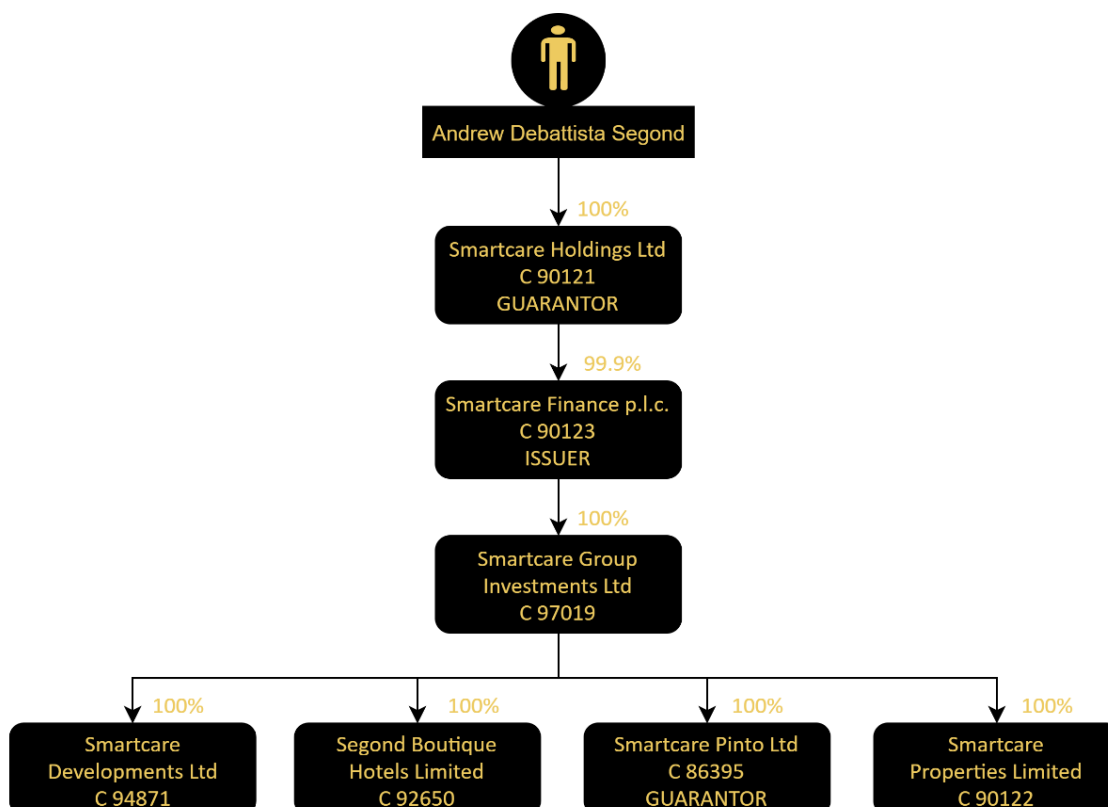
Andrew Debattista Segond

100%

Smartcare Holdings Ltd
C 90121
GUARANTOR

99.9%

Smartcare Finance p.l.c.
C 90123
ISSUER

100%

Smartcare Group Investments Ltd
C 97019

100%

Smartcare Developments Ltd
C 94871

100%

Segond Boutique Hotels Limited
C 92650

100%

Smartcare Pinto Ltd
C 86395
GUARANTOR

100%

Smartcare Properties Limited
C 90122